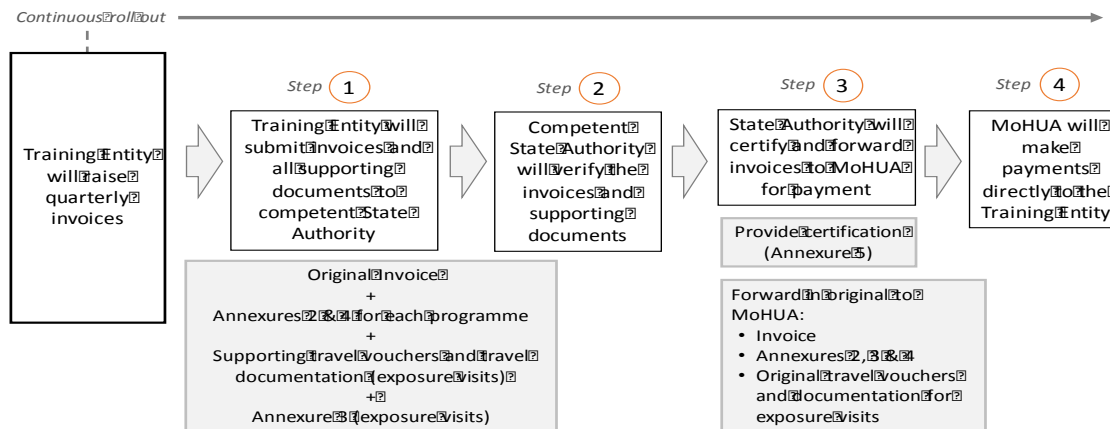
Continuous roll out

Training Entity will raise quarterly invoices

Step 1

Training Entity will submit invoices and all supporting documents to competent State Authority

Original Invoice
+
Annexures 2 & 4 for each programme
+
Supporting travel vouchers and travel documentation (exposure visits)
+
Annexure 3 (exposure visits)

Step 2

Competent State Authority will verify the invoices and supporting documents

Step 3

State Authority will certify and forward invoices to MoHUA for payment

Provide certification (Annexure 5)

Forward in original to MoHUA:
• Invoice
• Annexures 2, 3 & 4
• Original travel vouchers and documentation for exposure visits

Step 4

MoHUA will make payments directly to the Training Entity